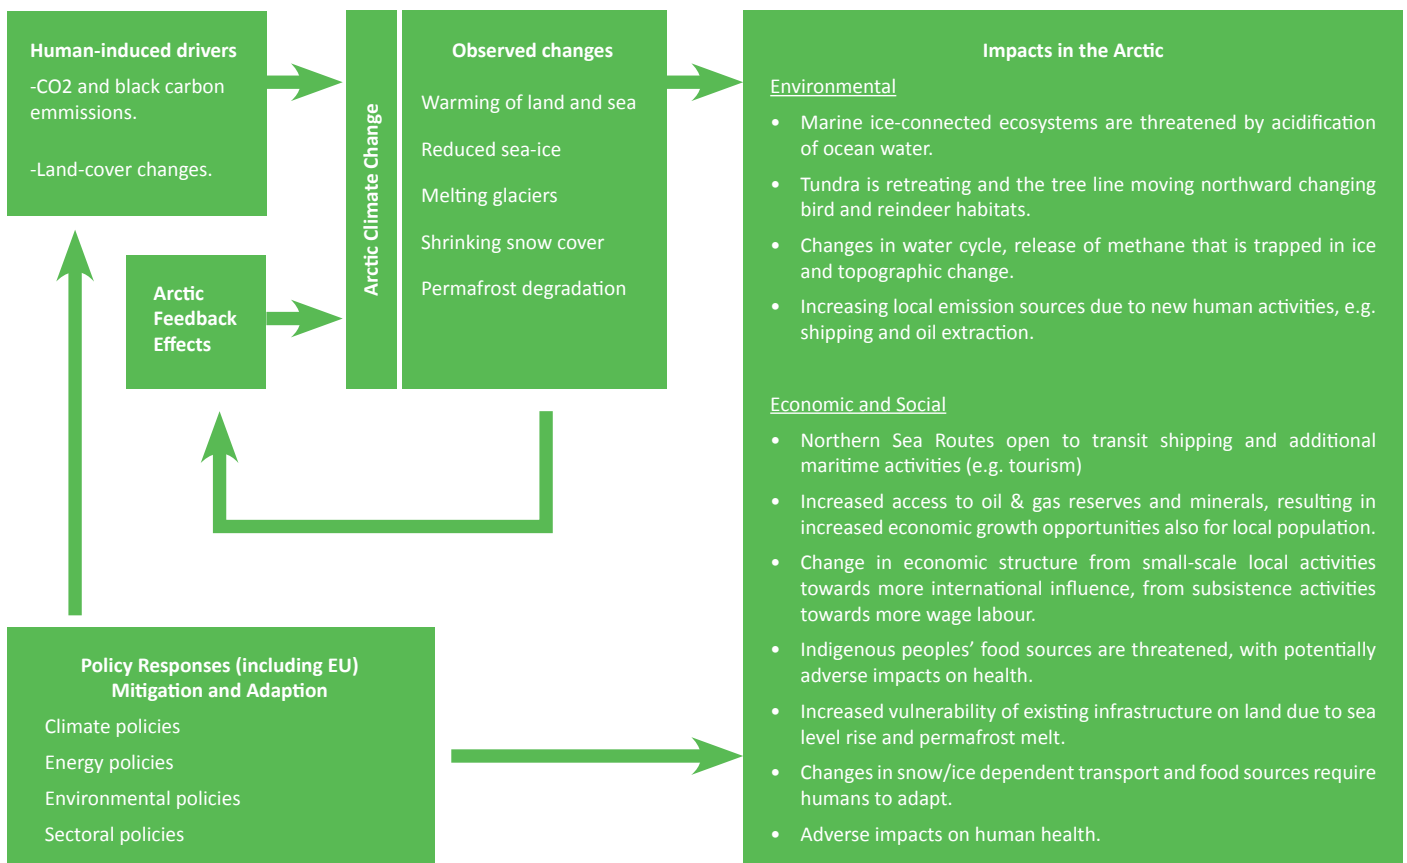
Human-induced drivers

-CO2 and black carbon emmissions.

-Land-cover changes.

Arctic Feedback Effects

Arctic Climate Change

Observed changes

Warming of land and sea

Reduced sea-ice

Melting glaciers

Shrinking snow cover

Permafrost degradation

Impacts in the Arctic

Environmental

• Marine ice-connected ecosystems are threatened by acidification of ocean water.

• Tundra is retreating and the tree line moving northward changing bird and reindeer habitats.

• Changes in water cycle, release of methane that is trapped in ice and topographic change.

• Increasing local emission sources due to new human activities, e.g. shipping and oil extraction.

Economic and Social

• Northern Sea Routes open to transit shipping and additional maritime activities (e.g. tourism)

• Increased access to oil & gas reserves and minerals, resulting in increased economic growth opportunities also for local population.

• Change in economic structure from small-scale local activities towards more international influence, from subsistence activities towards more wage labour.

• Indigenous peoples' food sources are threatened, with potentially adverse impacts on health.

• Increased vulnerability of existing infrastructure on land due to sea level rise and permafrost melt.

• Changes in snow/ice dependent transport and food sources require humans to adapt.

• Adverse impacts on human health.

Policy Responses (including EU)
Mitigation and Adaption

Climate policies

Energy policies

Environmental policies

Sectoral policies